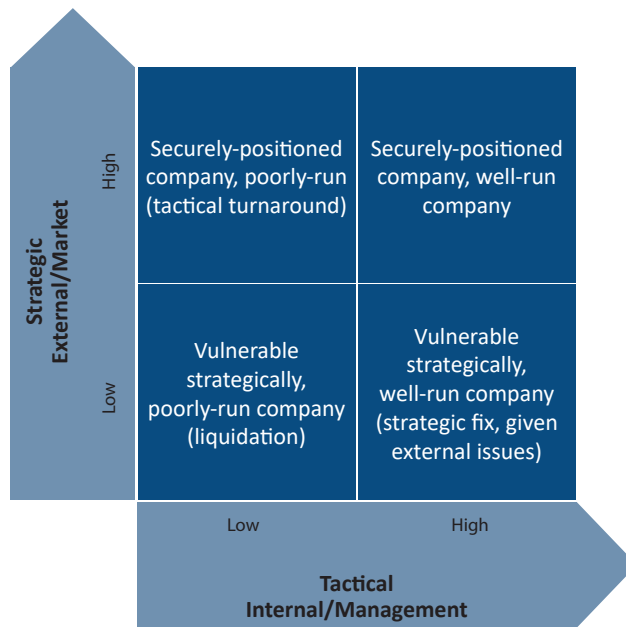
Strategic
External/Market

High

Low

Securely-positioned company, poorly-run (tactical turnaround)

Securely-positioned company, well-run company

Vulnerable strategically, poorly-run company (liquidation)

Vulnerable strategically, well-run company (strategic fix, given external issues)

Low

High

Tactical
Internal/Management